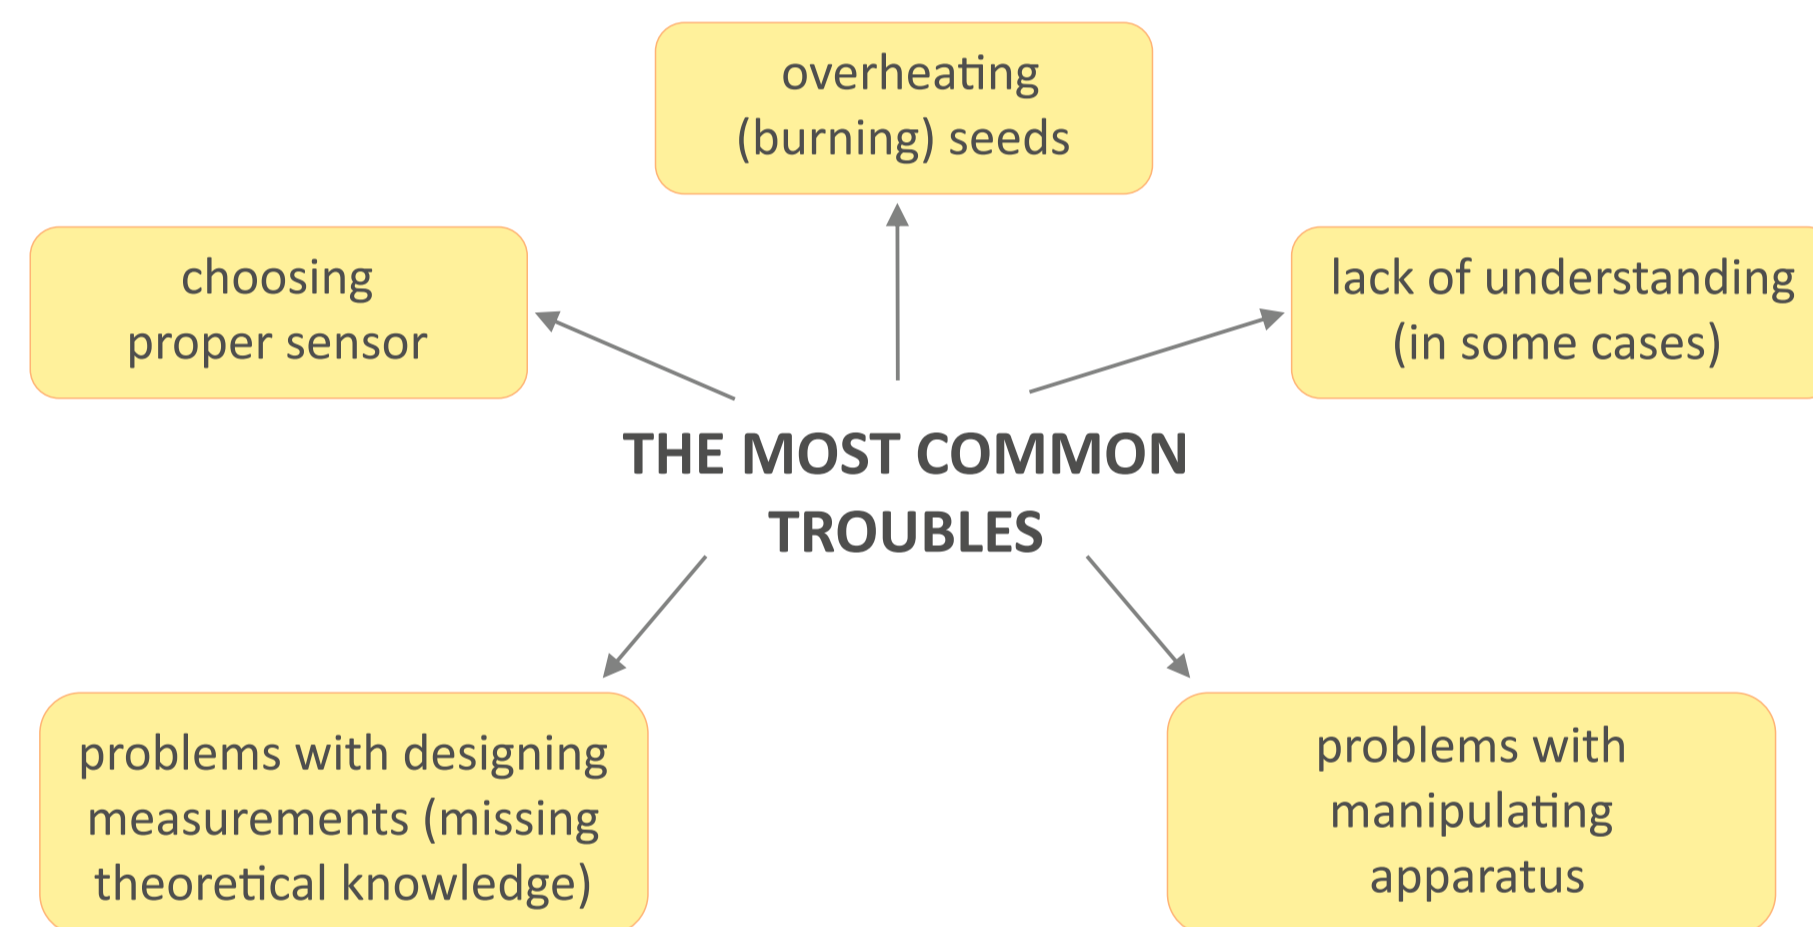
overheating (burning) seeds

choosing proper sensor

lack of understanding (in some cases)

THE MOST COMMON TROUBLES

problems with designing measurements (missing theoretical knowledge)

problems with manipulating apparatus